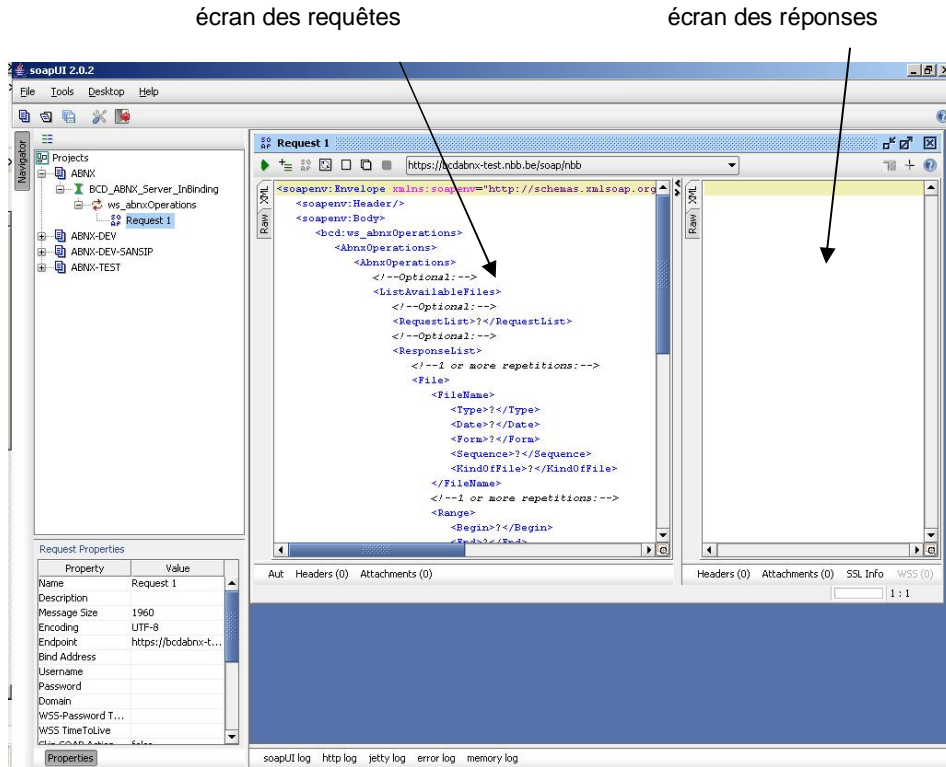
écran des requêtes

écran des réponses

soapUI 2.0.2

File Tools Desktop Help

Navigator

Projects
ABNX
BCD_ABNX_Server_InBinding
ws_abnxOperations
Request 1
ABNX-DEV
ABNX-DEV-SANSIP
ABNX-TEST

Request 1

https://bcdabnx-test.nbb.be/soap/nbb

XML
Raw

<soapenv:Envelope xmlns:soapenv="http://schemas.xmlsoap.org
<soapenv:Header/>
<soapenv:Body>
<bcd:ws_abnxOperations>
<AbnxOperations>
<AbnxOperations>
<!--Optional:-->
<ListAvailableFiles>
<!--Optional:-->
<RequestList>?</RequestList>
<!--Optional:-->
<ResponseList>
<!--1 or more repetitions:-->
<File>
<FileName>
<Type>?</Type>
<Date>?</Date>
<Form>?</Form>
<Sequence>?</Sequence>
<KindOfFile>?</KindOfFile>
</FileName>
<!--1 or more repetitions:-->
<Range>
<Begin>?</Begin>
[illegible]

XML
Raw

Aut Headers (0) Attachments (0)

Headers (0) Attachments (0) SSL Info WSS (0)

1 : 1

Request Properties

| Property | Value |
|---|---|
| Name | Request 1 |
| Description | |
| Message Size | 1960 |
| Encoding | UTF-8 |
| Endpoint | https://bcdabnx-t... |
| Bind Address | |
| Username | |
| Password | |
| Domain | |
| WSS-Password T... | |
| WSS TimeToLive | |
| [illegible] | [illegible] |

Properties

soapUI log http log jetty log error log memory log